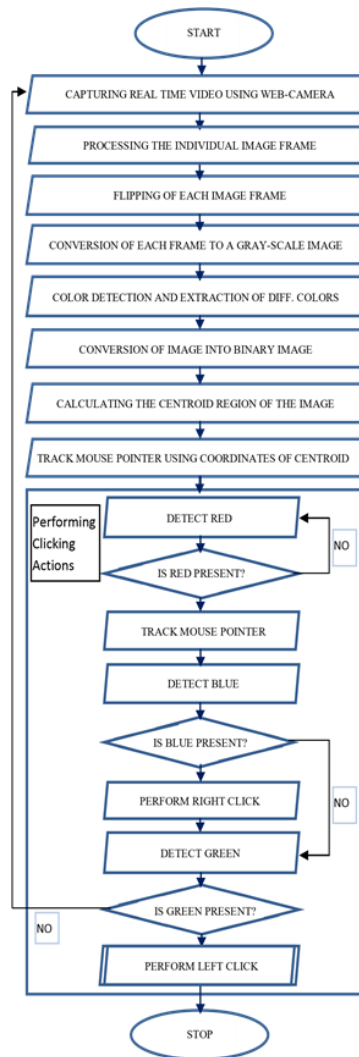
START

CAPTURING REAL TIME VIDEO USING WEB-CAMERA

PROCESSING THE INDIVIDUAL IMAGE FRAME

FLIPPING OF EACH IMAGE FRAME

CONVERSION OF EACH FRAME TO A GRAY-SCALE IMAGE

COLOR DETECTION AND EXTRACTION OF DIFF. COLORS

CONVERSION OF IMAGE INTO BINARY IMAGE

CALCULATING THE CENTROID REGION OF THE IMAGE

TRACK MOUSE POINTER USING COORDINATES OF CENTROID

Performing Clicking Actions

DETECT RED

NO

IS RED PRESENT?

TRACK MOUSE POINTER

DETECT BLUE

IS BLUE PRESENT?

PERFORM RIGHT CLICK

NO

DETECT GREEN

IS GREEN PRESENT?

NO

PERFORM LEFT CLICK

STOP